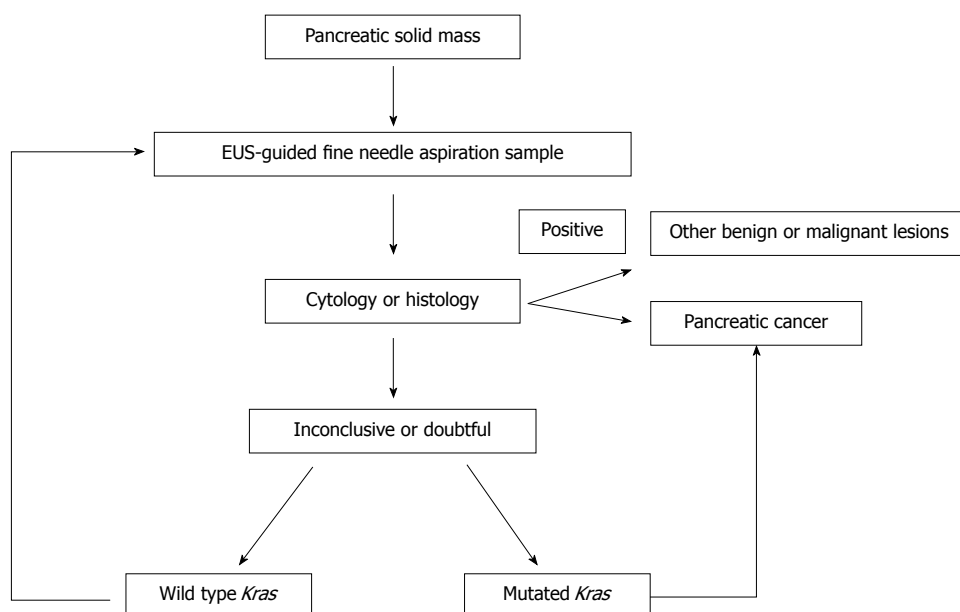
Pancreatic solid mass

EUS-guided fine needle aspiration sample

Positive

Other benign or malignant lesions

Cytology or histology

Pancreatic cancer

Inconclusive or doubtful

Wild type *Kras*

Mutated *Kras*